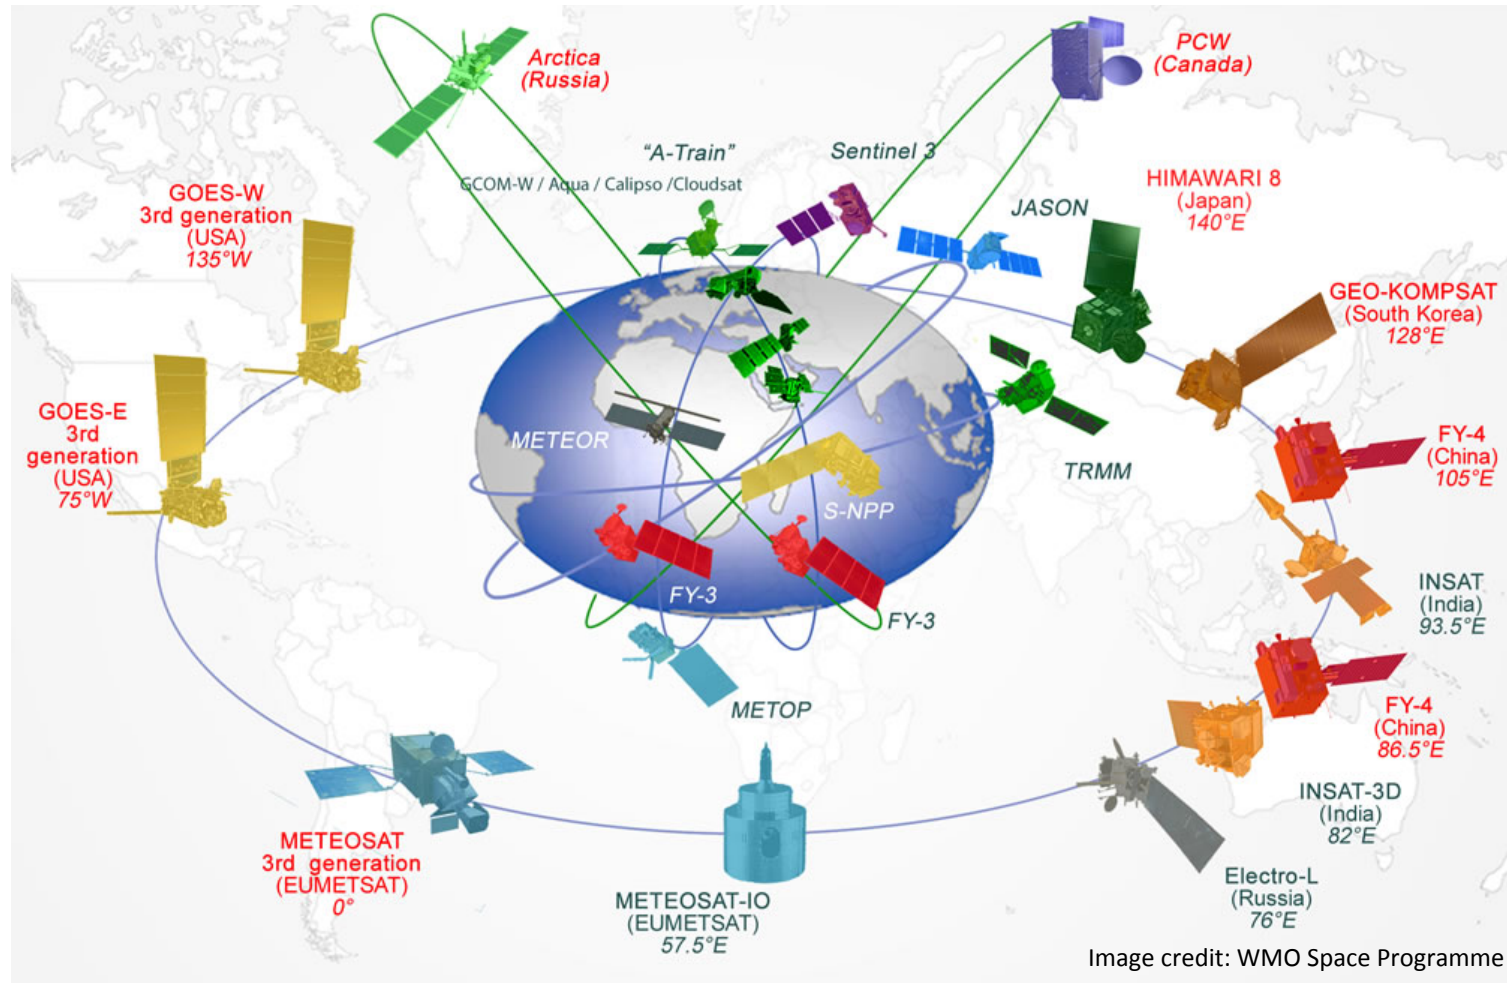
Arctica
(Russia)

PCW
(Canada)

"A-Train"
GCOM-W / Aqua / Calipso /Cloudsat

Sentinel 3

HIMAWARI 8
(Japan)
140°E

JASON

GOES-W
3rd generation
(USA)
135°W

GEO-KOMPSAT
(South Korea)
128°E

GOES-E
3rd
generation
(USA)
75°W

METEOR

TRMM

FY-4
(China)
105°E

S-NPP

INSAT
(India)
93.5°E

FY-3

FY-3

METOP

FY-4
(China)
86.5°E

INSAT-3D
(India)
82°E

METEOSAT
3rd generation
(EUMETSAT)
0°

METEOSAT-IO
(EUMETSAT)
57.5°E

Electro-L
(Russia)
76°E

Image credit: WMO Space Programme